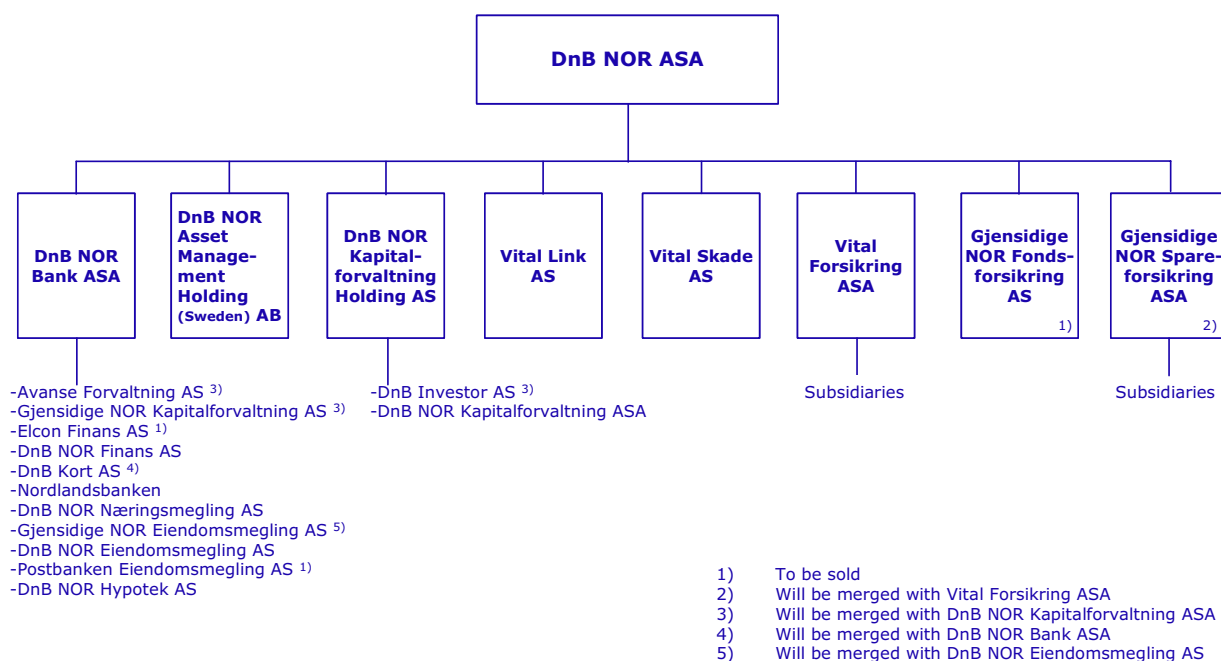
DnB NOR ASA

DnB NOR Bank ASA

DnB NOR Asset Management Holding (Sweden) AB

DnB NOR Kapitalforvaltning Holding AS

Vital Link AS

Vital Skade AS

Vital Forsikring ASA

Gjensidige NOR Fondsforsikring AS 1)

Gjensidige NOR Spareforsikring ASA 2)

-Avanse Forvaltning AS $^{3)}$
-Gjensidige NOR Kapitalforvaltning AS $^{3)}$
-Elcon Finans AS $^{1)}$
-DnB NOR Finans AS
-DnB Kort AS $^{4)}$
-Nordlandsbanken
-DnB NOR Næringsmegling AS
-Gjensidige NOR Eiendomsmegling AS $^{5)}$
-DnB NOR Eiendomsmegling AS
-Postbanken Eiendomsmegling AS $^{1)}$
-DnB NOR Hypotek AS

-DnB Investor AS $^{3)}$
-DnB NOR Kapitalforvaltning ASA

Subsidiaries

Subsidiaries

1) To be sold
2) Will be merged with Vital Forsikring ASA
3) Will be merged with DnB NOR Kapitalforvaltning ASA
4) Will be merged with DnB NOR Bank ASA
5) Will be merged with DnB NOR Eiendomsmegling AS